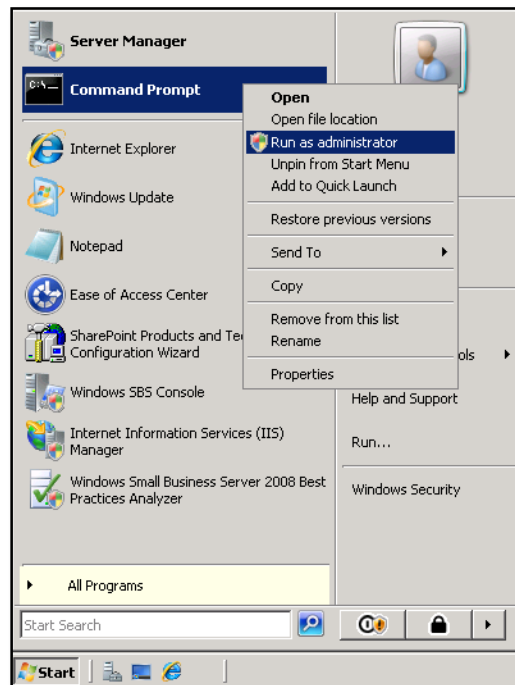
Server Manager

Command Prompt

Internet Explorer

Windows Update

Notepad

Ease of Access Center

SharePoint Products and Te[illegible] Configuration Wizard

Windows SBS Console

Internet Information Services (IIS) Manager

Windows Small Business Server 2008 Best Practices Analyzer

All Programs

Start Search

Open
Open file location
Run as administrator
Unpin from Start Menu
Add to Quick Launch
Restore previous versions
Send To
Copy
Remove from this list
Rename
Properties

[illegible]ols

Help and Support

Run...

Windows Security

Start